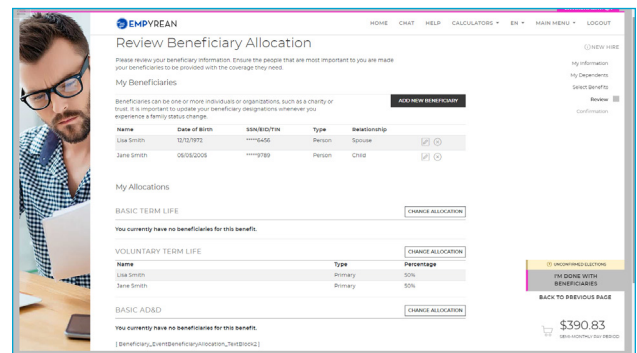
EMPYREAN

HOME CHAT HELP CALCULATORS ▾ EN ▾ MAIN MENU ▾ LOGOUT

Review Beneficiary Allocation

Please review your beneficiary information. Ensure the people that are most important to you are made your beneficiaries to be provided with the coverage they need.

My Beneficiaries

Beneficiaries can be one or more individuals or organizations, such as a charity or trust. It is important to update your beneficiary designations whenever you experience a family status change.

ADD NEW BENEFICIARY

| Name | Date of Birth | SSN/EID/TIN | Type | Relationship |
|---|---|---|---|---|
| Lisa Smith | 12/12/1972 | *****6456 | Person | Spouse |
| Jane Smith | 06/08/2008 | *****9789 | Person | Child |

My Allocations

BASIC TERM LIFE

CHANGE ALLOCATION

You currently have no beneficiaries for this benefit.

VOLUNTARY TERM LIFE

CHANGE ALLOCATION

| Name | Type | Percentage |
|---|---|---|
| Lisa Smith | Primary | 50% |
| Jane Smith | Primary | 50% |

BASIC AD&D

CHANGE ALLOCATION

You currently have no beneficiaries for this benefit.

[ Beneficiary_EventBeneficiaryAllocation_TextBlock2 ]

NEW HIRE

My Information

My Dependents

Select Benefits

Review

Confirmation

UNCONFIRMED ELECTIONS

I'M DONE WITH BENEFICIARIES

BACK TO PREVIOUS PAGE

$390.83

SEMI-MONTHLY PAY PERIOD